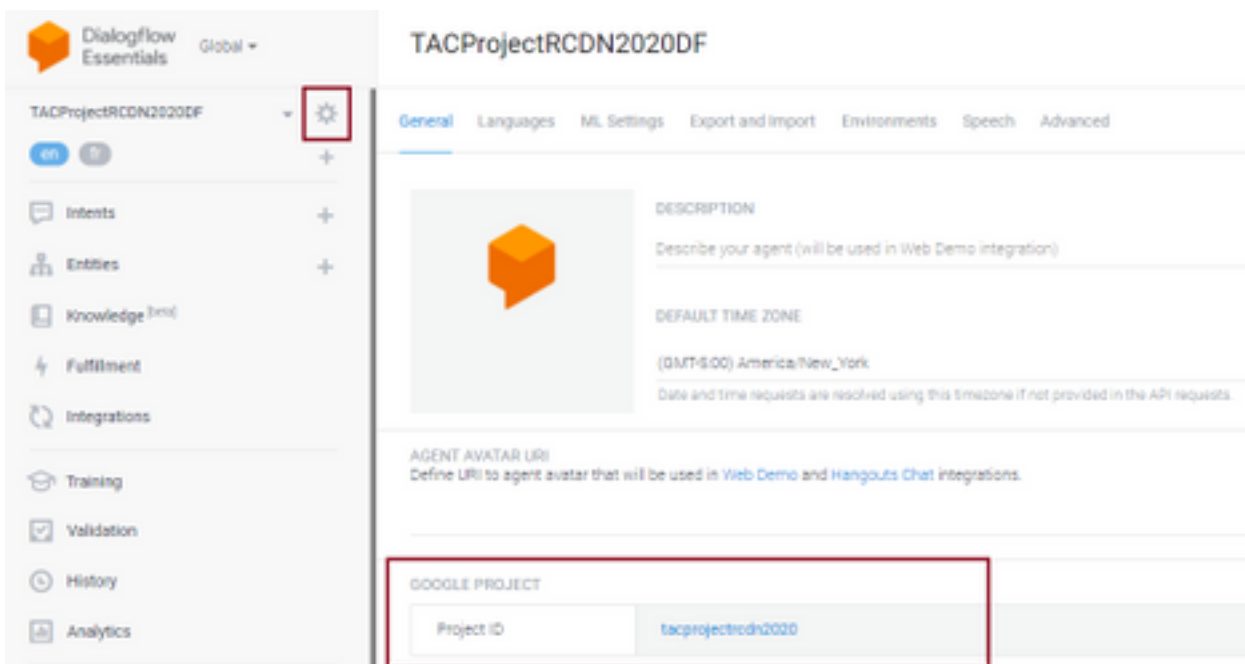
Dialogflow Essentials Global

TACProjectRCDN2020DF

TACProjectRCDN2020DF

en fr

Intents

Entities

Knowledge [beta]

Fulfillment

Integrations

Training

Validation

History

Analytics

General Languages ML Settings Export and Import Environments Speech Advanced

DESCRIPTION

Describe your agent (will be used in Web Demo integration)

DEFAULT TIME ZONE

(GMT-5:00) America/New_York

Date and time requests are resolved using this timezone if not provided in the API requests.

AGENT AVATAR URI

Define URI to agent avatar that will be used in Web Demo and Hangouts Chat integrations.

GOOGLE PROJECT

| Project ID | tacprojectrcdn2020 |
|---|---|